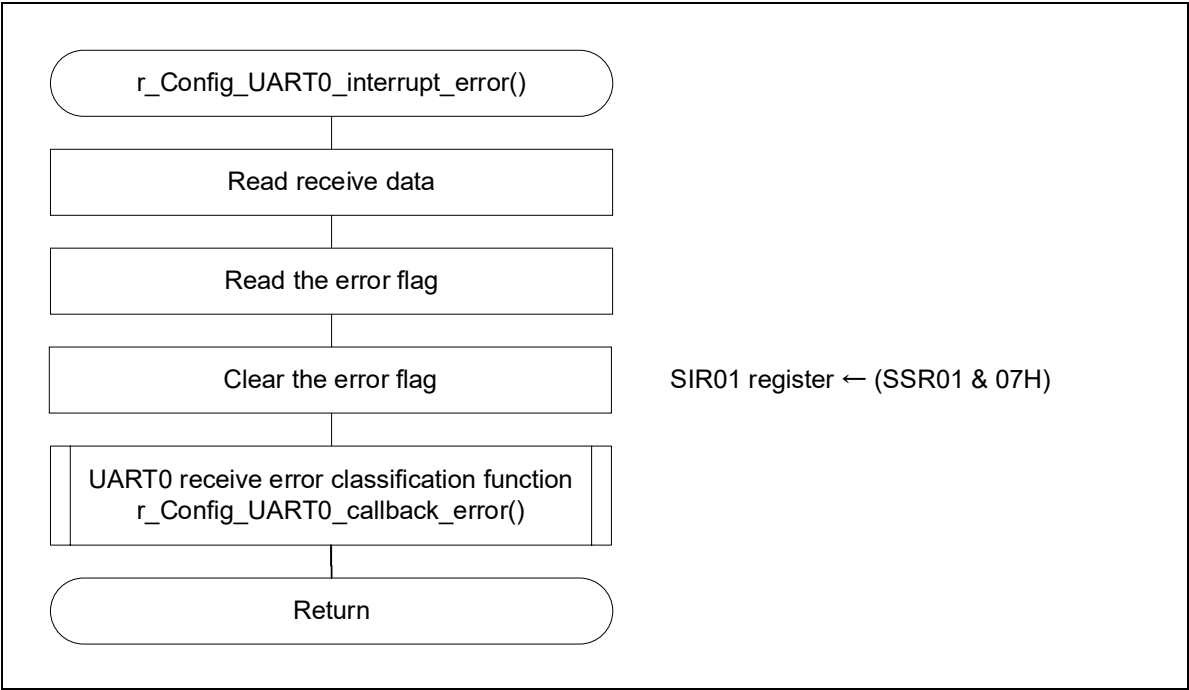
r_Config_UART0_interrupt_error()

Read receive data

Read the error flag

Clear the error flag

SIR01 register ← (SSR01 & 07H)

UART0 receive error classification function
r_Config_UART0_callback_error()

Return